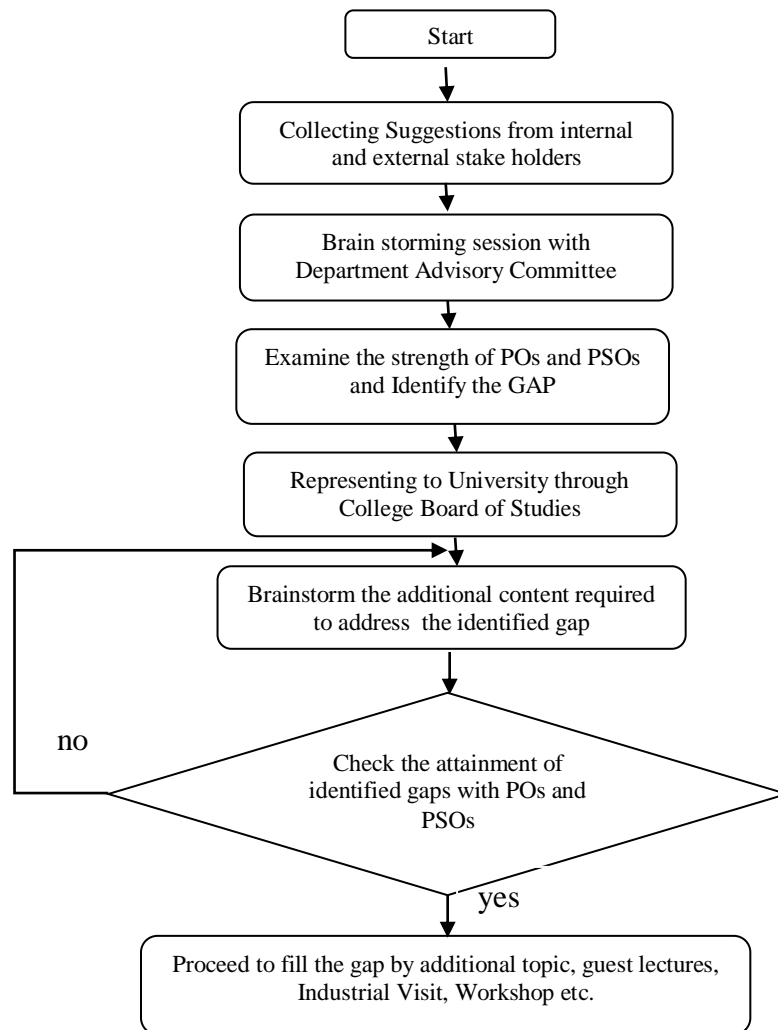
Start

Collecting Suggestions from internal and external stake holders

Brain storming session with Department Advisory Committee

Examine the strength of POs and PSOs and Identify the GAP

Representing to University through College Board of Studies

Brainstorm the additional content required to address the identified gap

no

Check the attainment of identified gaps with POs and PSOs

yes

Proceed to fill the gap by additional topic, guest lectures, Industrial Visit, Workshop etc.